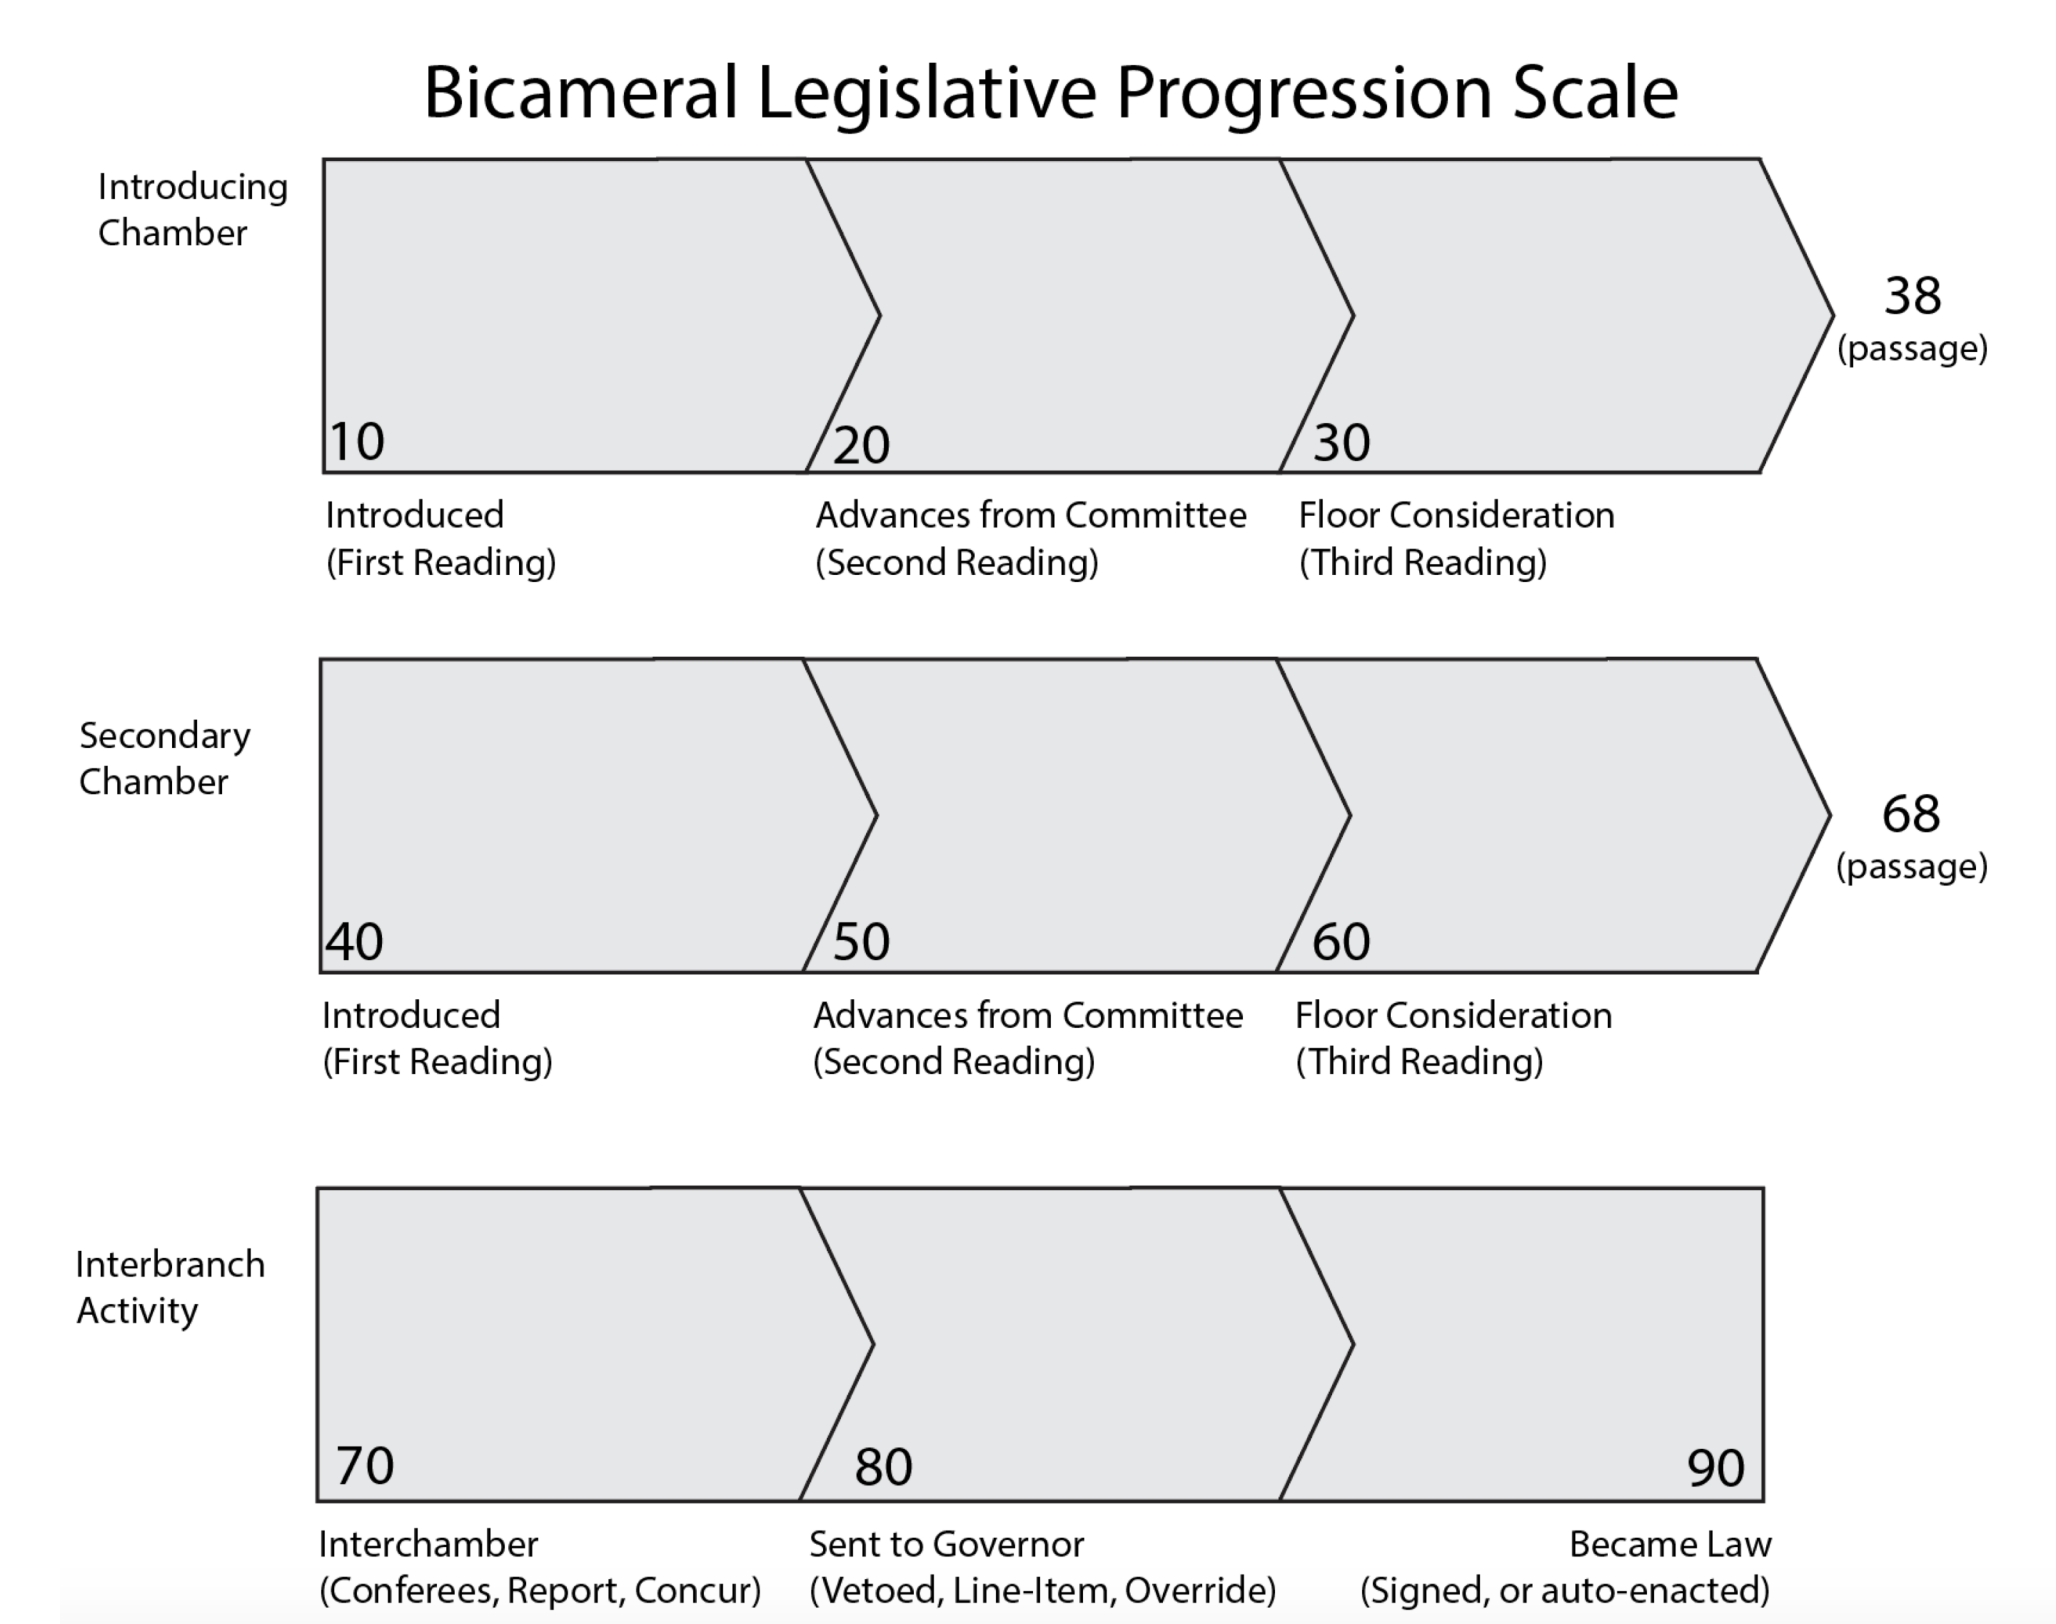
Bicameral Legislative Progression Scale

Introducing Chamber

10

20

30

38
(passage)

Introduced
(First Reading)

Advances from Committee
(Second Reading)

Floor Consideration
(Third Reading)

Secondary Chamber

40

50

60

68
(passage)

Introduced
(First Reading)

Advances from Committee
(Second Reading)

Floor Consideration
(Third Reading)

Interbranch Activity

70

80

90

Interchamber
(Conferees, Report, Concur)

Sent to Governor
(Vetoed, Line-Item, Override)

Became Law
(Signed, or auto-enacted)